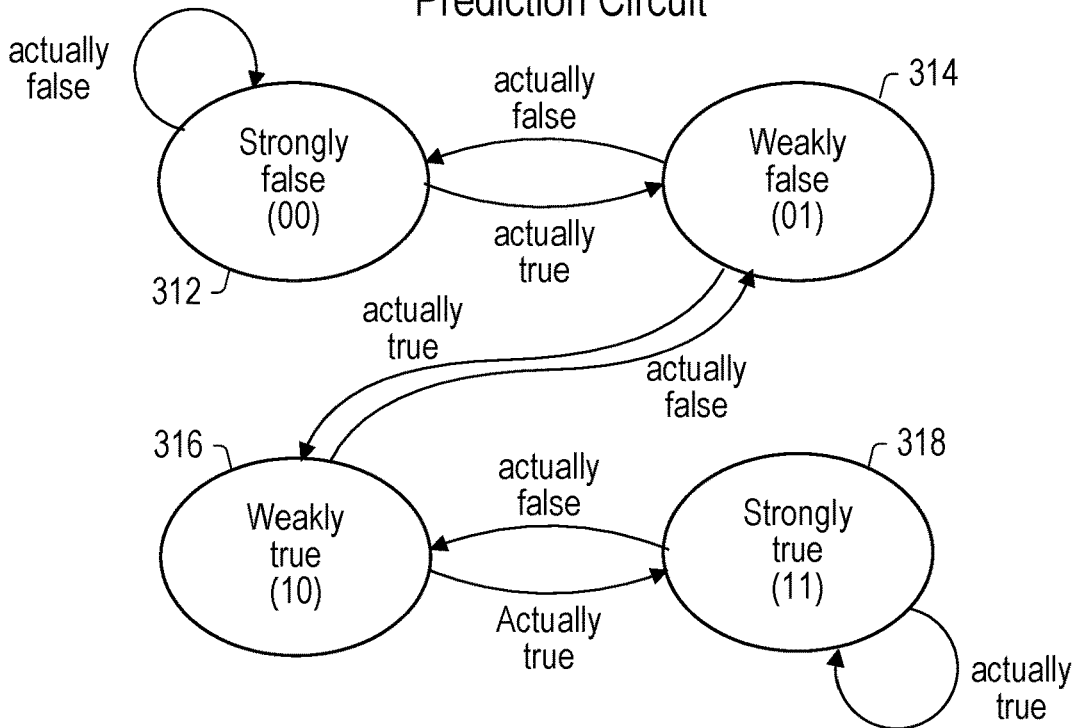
Prediction Circuit

actually false

Strongly false (00)

actually false

actually true

314

Weakly false (01)

312

actually true

actually false

316

318

actually false

Weakly true (10)

Strongly true (11)

Actually true

actually true